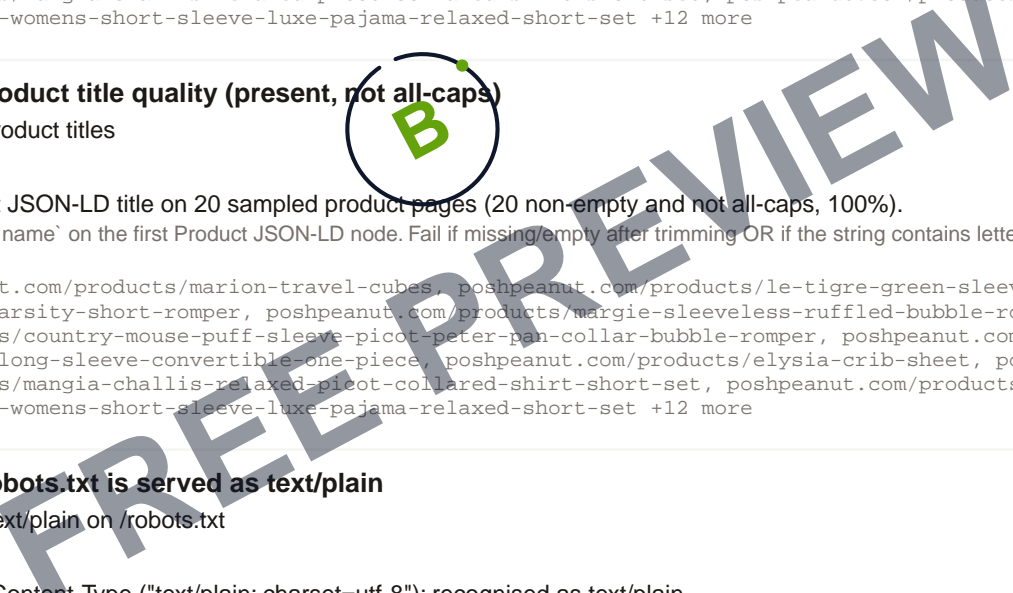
-womens-short-sleeve-luxe-pajama-relaxed-short-set +12 more

oduct title quality (present, not all-caps)

oduct titles

B

JSON-LD title on 20 sampled product pages (20 non-empty and not all-caps, 100%).

name` on the first Product JSON-LD node. Fail if missing/empty after trimming OR if the string contains lette

t.com/products/marion-travel-cubes, poshpeanut.com/products/le-tigre-green-sleev arsity-short-romper, poshpeanut.com/products/margie-sleeveless-ruffled-bubble-ro s/country-mouse-puff-sleeve-picot-peter-pan-collar-bubble-romper, poshpeanut.com long-sleeve-convertible-one-piece, poshpeanut.com/products/elysia-crib-sheet, po s/mangia-challis-relaxed-picot-collared-shirt-short-set, poshpeanut.com/products -womens-short-sleeve-luxe-pajama-relaxed-short-set +12 more

FREE PREVIEW

bots.txt is served as text/plain

xt/plain on /robots.txt

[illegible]